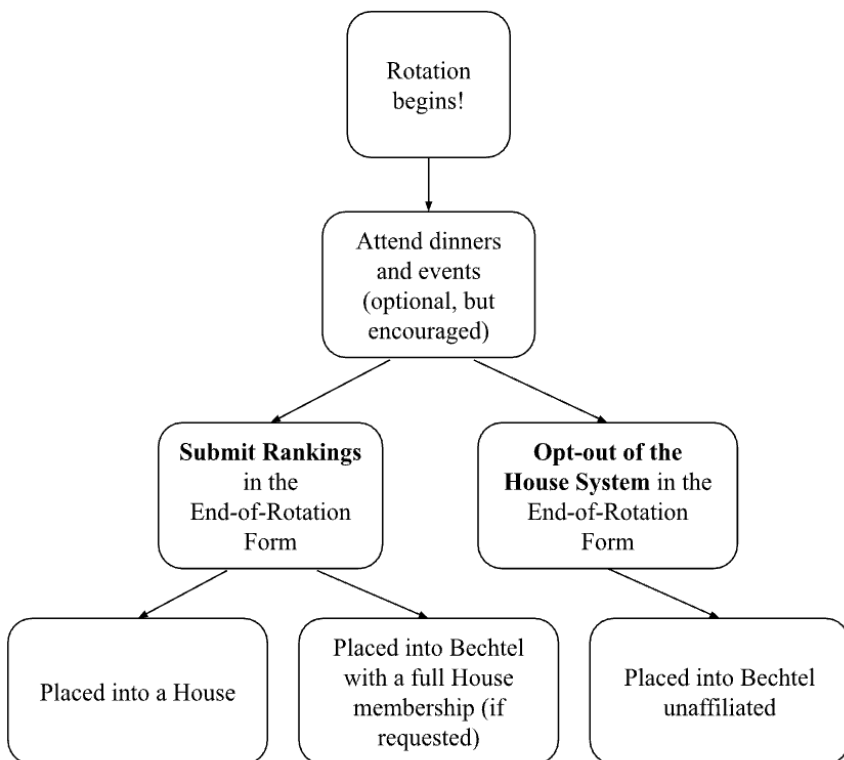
Rotation begins!

Attend dinners and events (optional, but encouraged)

**Submit Rankings** in the End-of-Rotation Form

**Opt-out of the House System** in the End-of-Rotation Form

Placed into a House

Placed into Bechtel with a full House membership (if requested)

Placed into Bechtel unaffiliated